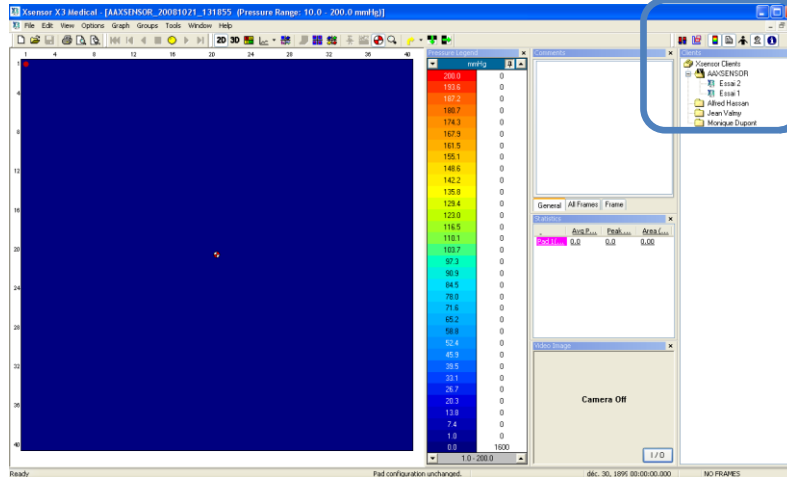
Xsensor X3 Medical - [AAXSENSOR_20081021_131855 (Pressure Range: 10.0 - 200.0 mmHg)]

File Edit View Options Graph Groups Tools Window Help

2D 3D

1 4 8 12 16 20 24 28 32 36 40

1
4
8
12
16
20
24
28
32
36
40

Pressure Legend

mmHg

| | |
|---|---|
| 200.0 | 0 |
| 193.6 | 0 |
| 187.2 | 0 |
| 180.7 | 0 |
| 174.3 | 0 |
| 167.9 | 0 |
| 161.5 | 0 |
| 155.1 | 0 |
| 148.6 | 0 |
| 142.2 | 0 |
| 135.8 | 0 |
| 129.4 | 0 |
| 123.0 | 0 |
| 116.5 | 0 |
| 110.1 | 0 |
| 103.7 | 0 |
| 97.3 | 0 |
| 90.9 | 0 |
| 84.5 | 0 |
| 78.0 | 0 |
| 71.6 | 0 |
| 65.2 | 0 |
| 58.8 | 0 |
| 52.4 | 0 |
| 45.9 | 0 |
| 39.5 | 0 |
| 33.1 | 0 |
| 26.7 | 0 |
| 20.3 | 0 |
| 13.8 | 0 |
| 7.4 | 0 |
| 1.0 | 0 |
| 0.0 | 1600 |

1.0 - 200.0

Comments

General All Frames Frame

Statistics

| | Avg P... | Peak ... | Area (... |
|---|---|---|---|
| Pad 1(... | 0.0 | 0.0 | 0.00 |

Video Image

Camera Off

I / O

Clients

Xsensor Clients
AAXSENSOR
Essai 2
Essai 1
Alfred Hassan
Jean Valmy
Monique Dupont

Ready

Pad configuration unchanged.

déc. 30, 1899 00:00:00.000

NO FRAMES